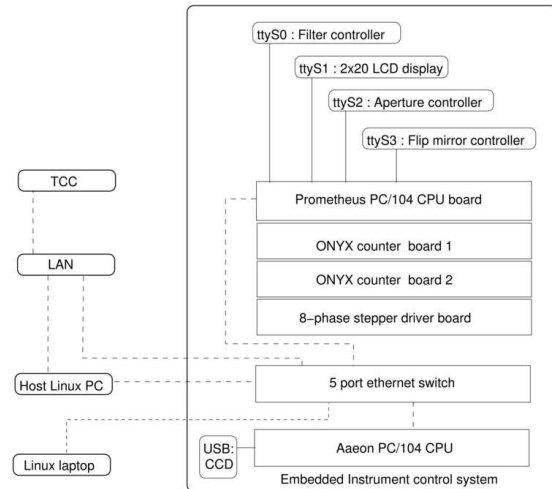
ttyS0 : Filter controller

ttyS1 : 2x20 LCD display

ttyS2 : Aperture controller

ttyS3 : Flip mirror controller

TCC

LAN

Prometheus PC/104 CPU board

ONYX counter board 1

ONYX counter board 2

8–phase stepper driver board

Host Linux PC

5 port ethernet switch

USB: CCD

Aaeon PC/104 CPU

Linux laptop

Embedded Instrument control system